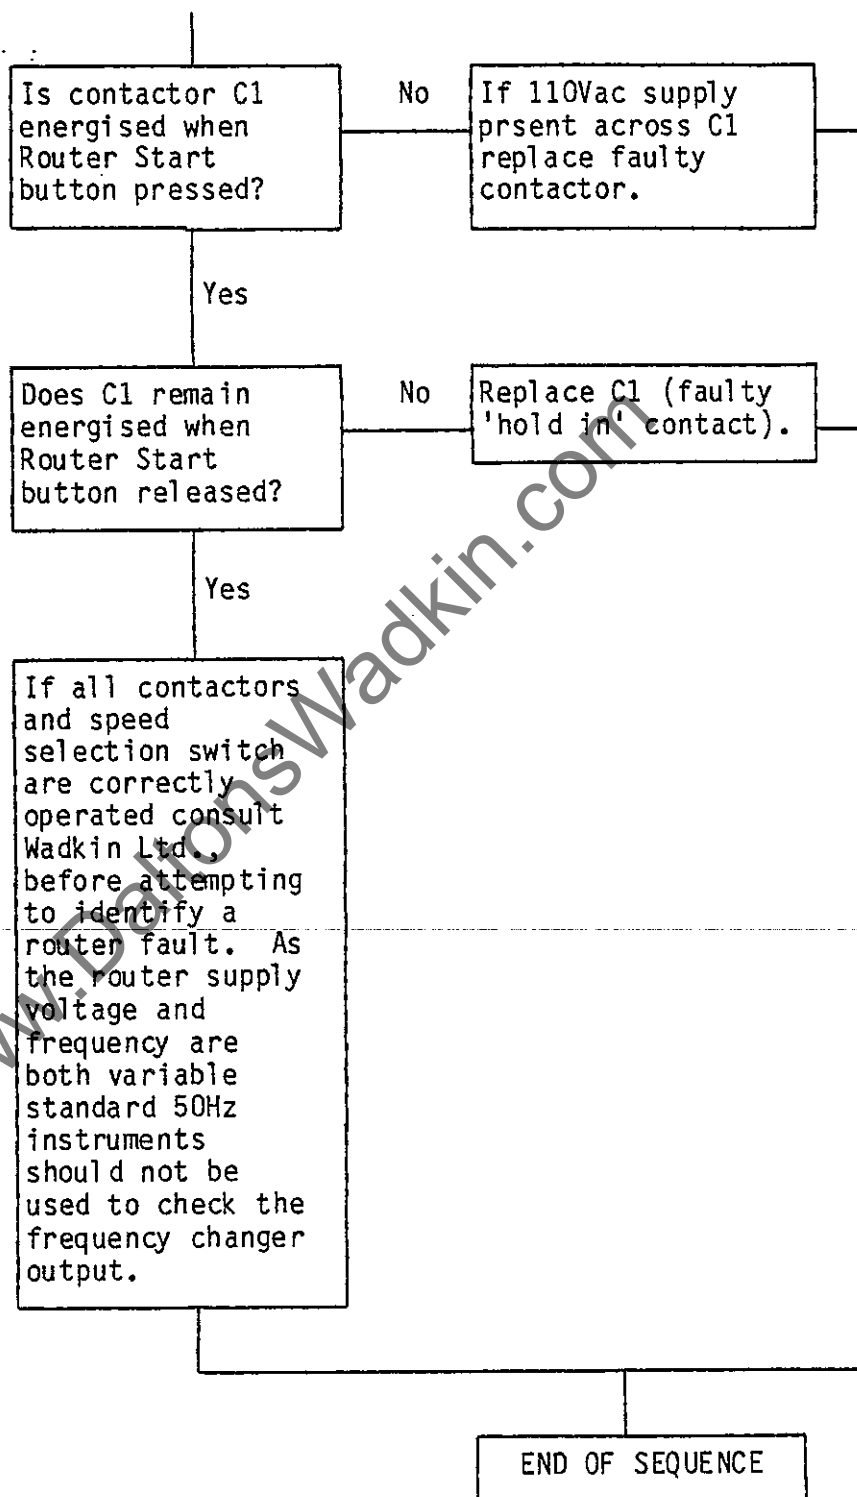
Is contactor C1 energised when Router Start button pressed?

No

If 110Vac supply prsent across C1 replace faulty contactor.

Yes

Does C1 remain energised when Router Start button released?

No

Replace C1 (faulty 'hold in' contact).

Yes

If all contactors and speed selection switch are correctly operated consult Wadkin Ltd., before attempting to identify a router fault. As the router supply voltage and frequency are both variable standard 50Hz instruments should not be used to check the frequency changer output.

END OF SEQUENCE

www.DaltonsWadkin.com